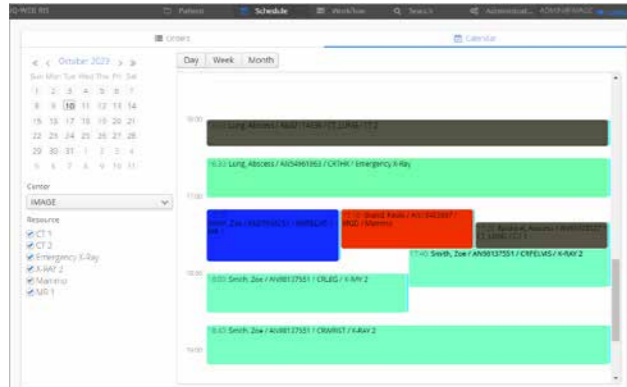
Q-WEB RIS | Patient | Schedule | Worklow | Search | Administrat... ADMIN@IMAGE

Orders | Calendar

« < October 2023 > »

Sun Mon Tue Wed Thu Fri Sat

| | | | | | | |
|---|---|---|---|---|---|---|
| 1 | 2 | 3 | 4 | 5 | 6 | 7 |
| 8 | 9 | 10 | 11 | 12 | 13 | 14 |
| 15 | 16 | 17 | 18 | 19 | 20 | 21 |
| 22 | 23 | 24 | 25 | 26 | 27 | 28 |
| 29 | 30 | 31 | 1 | 2 | 3 | 4 |
| 5 | 6 | 7 | 8 | 9 | 10 | 11 |

Center

IMAGE

Resource

CT 1
CT 2
Emergency X-Ray
X-RAY 2
Mammo
MR 1

Day | Week | Month

16:00

16:00 Lung Abscess / AN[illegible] / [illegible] / CT 2

16:30 Lung Abscess / AN54961953 / CXTHX / Emergency X-Ray

17:00

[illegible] Zoe / AN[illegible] / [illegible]

17:00 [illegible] / AN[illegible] / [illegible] / Mammo

17:00 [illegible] Abscess / AN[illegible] / CT 1

17:40 Smith, Zoe / AN98137551 / CRPELVIS / X-RAY 2

18:00

18:00 Smith, Zoe / AN98137551 / CRLEG / X-RAY 2

18:40 Smith, Zoe / AN98137551 / CRWRIST / X-RAY 2

19:00